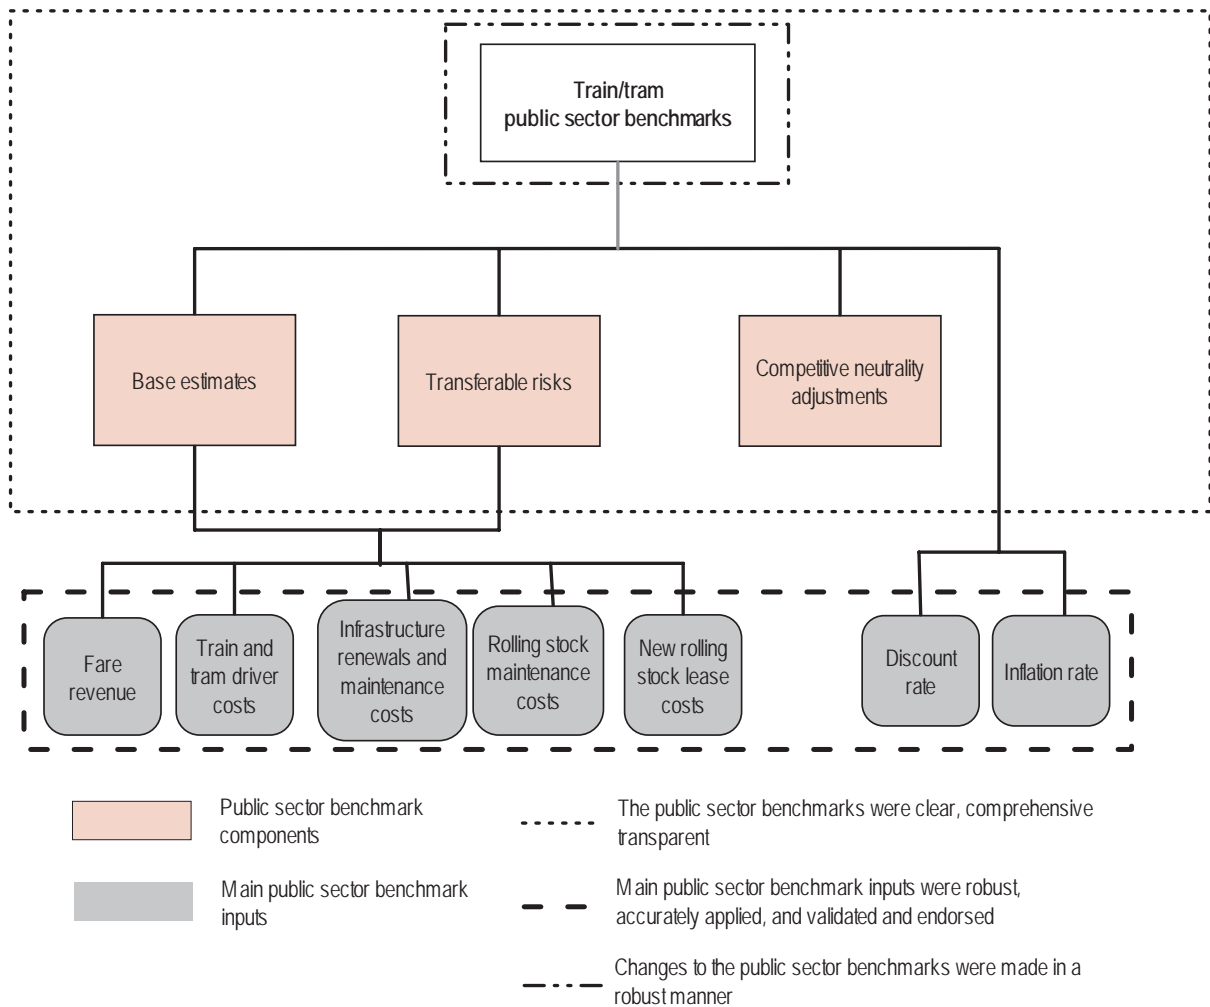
Train/tram public sector benchmarks

Base estimates

Transferable risks

Competitive neutrality adjustments

Fare revenue

Train and tram driver costs

Infrastructure renewals and maintenance costs

Rolling stock maintenance costs

New rolling stock lease costs

Discount rate

Inflation rate

Public sector benchmark components

Main public sector benchmark inputs

The public sector benchmarks were clear, comprehensive transparent

Main public sector benchmark inputs were robust, accurately applied, and validated and endorsed

Changes to the public sector benchmarks were made in a robust manner